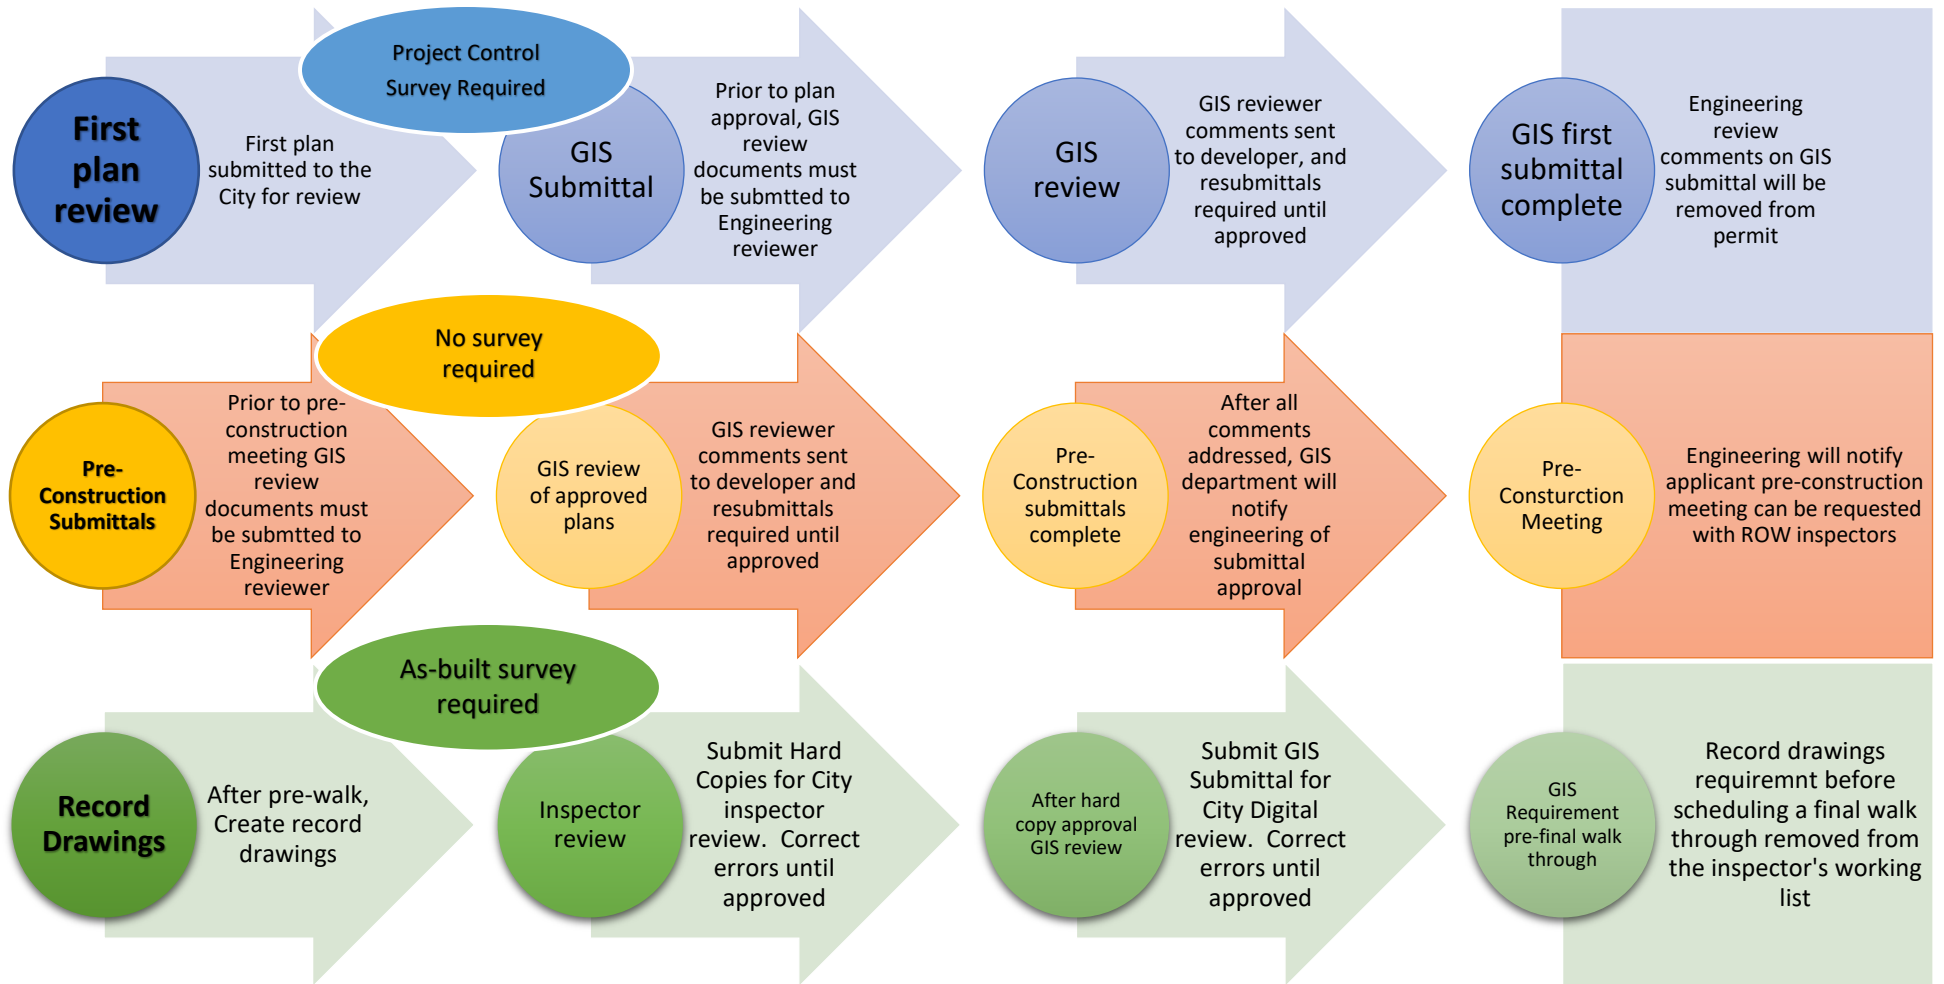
First plan review

First plan submitted to the City for review

Project Control Survey Required

GIS Submittal

Prior to plan approval, GIS review documents must be submtted to Engineering reviewer

GIS review

GIS reviewer comments sent to developer, and resubmittals required until approved

GIS first submittal complete

Engineering review comments on GIS submittal will be removed from permit

Pre-Construction Submittals

Prior to pre-construction meeting GIS review documents must be submtted to Engineering reviewer

No survey required

GIS review of approved plans

GIS reviewer comments sent to developer and resubmittals required until approved

Pre-Construction submittals complete

After all comments addressed, GIS department will notify engineering of submittal approval

Pre-Consturction Meeting

Engineering will notify applicant pre-construction meeting can be requested with ROW inspectors

Record Drawings

After pre-walk, Create record drawings

As-built survey required

Inspector review

Submit Hard Copies for City inspector review. Correct errors until approved

After hard copy approval GIS review

Submit GIS Submittal for City Digital review. Correct errors until approved

GIS Requirement pre-final walk through

Record drawings requiremnt before scheduling a final walk through removed from the inspector's working list